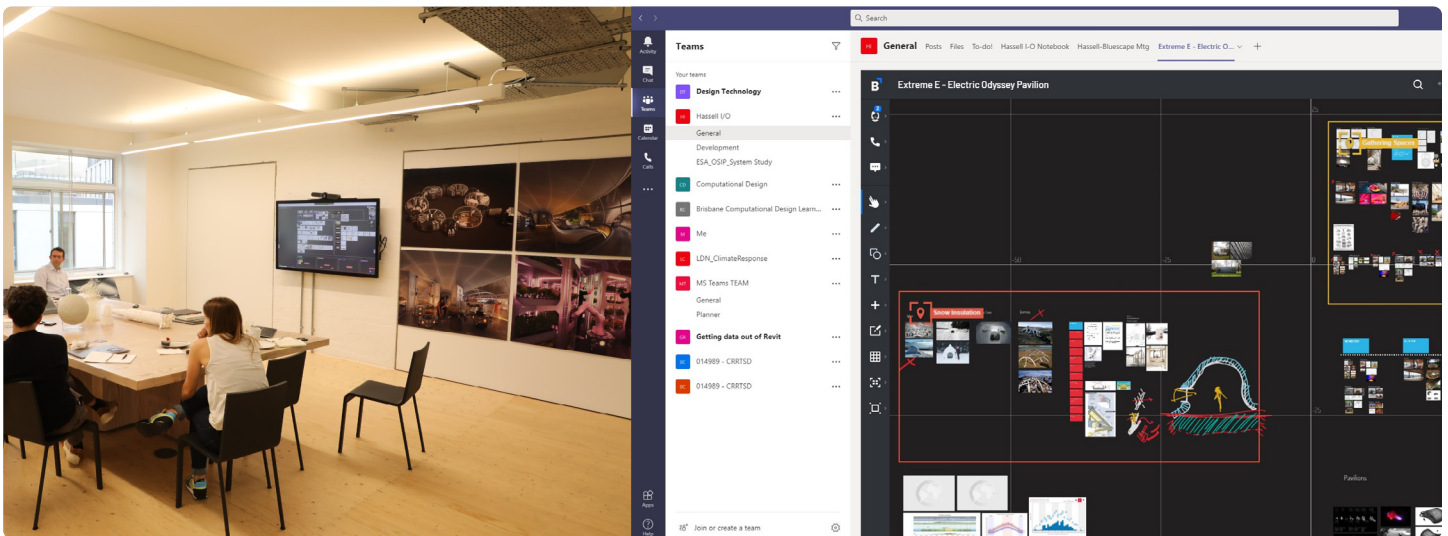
Search

Activity
Chat
Teams
Calendar
Calls
...
Apps
Help

Teams

Your teams
DT Design Technology
HI Hassell I/O
General
Development
ESA_OSIP_System Study
CD Computational Design
BC Brisbane Computational Design Learn...
M Me
LC LDN_ClimateResponse
MT MS Teams TEAM
General
Planner
GR Getting data out of Revit
01 014989 - CRRTSD
01 014989 - CRRTSD

Join or create a team

HI General Posts Files To-do! Hassell I-O Notebook Hassell-Bluescape Mtg Extreme E - Electric O...

B Extreme E - Electric Odyssey Pavilion

Snow Insulation
Gathering Spaces
Pavilions